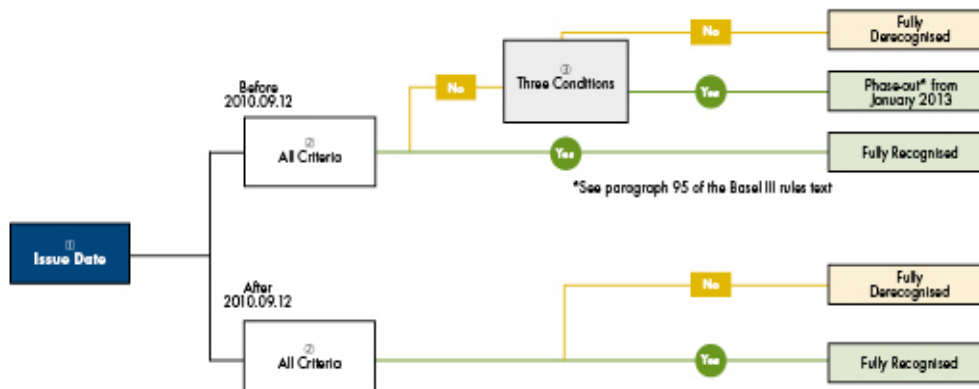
①
Issue Date

Before
2010.09.12

②
All Criteria

No

③
Three Conditions

No

Fully
Derecognised

Yes

Phase-out* from
January 2013

Yes

Fully Recognised

*See paragraph 95 of the Basel III rules text

After
2010.09.12

②
All Criteria

No

Fully
Derecognised

Yes

Fully Recognised